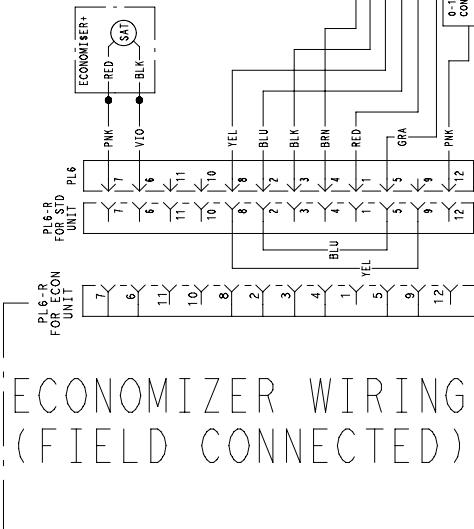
ECONOMISER+
SAT
RED
BLK
PNK
VIO
YEL
BLU
BLK
BRN
RED
GRA
PNK
0-1
CON
PL6
7
6
11
10
8
2
3
4
1
5
9
12
PL6-R FOR STD UNIT
7
6
11
10
8
2
3
4
1
5
9
12
BLU
YEL
PL6-R FOR ECON UNIT
7
6
11
10
8
2
3
4
1
5
9
12

ECONOMIZER WIRING
(FIELD CONNECTED)